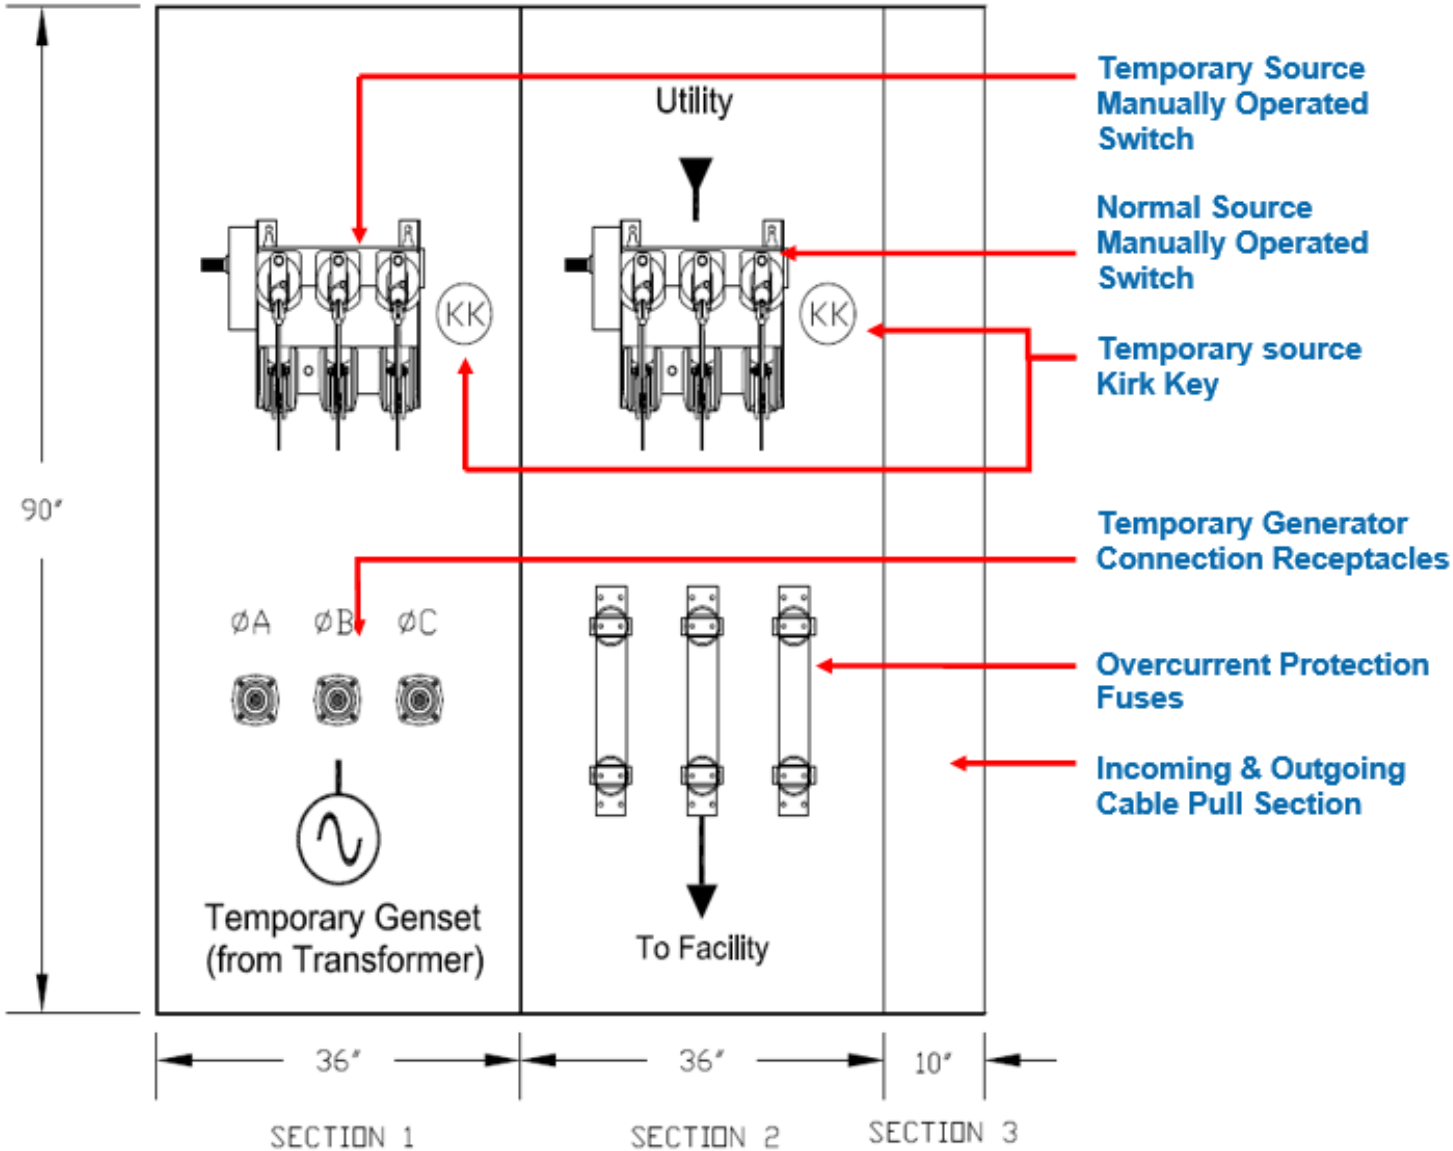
Utility

Temporary Source Manually Operated Switch

Normal Source Manually Operated Switch

KK

KK

Temporary source Kirk Key

90″

Temporary Generator Connection Receptacles

ØA ØB ØC

Overcurrent Protection Fuses

Incoming & Outgoing Cable Pull Section

Temporary Genset (from Transformer)

To Facility

36″

36″

10″

SECTION 1

SECTION 2

SECTION 3